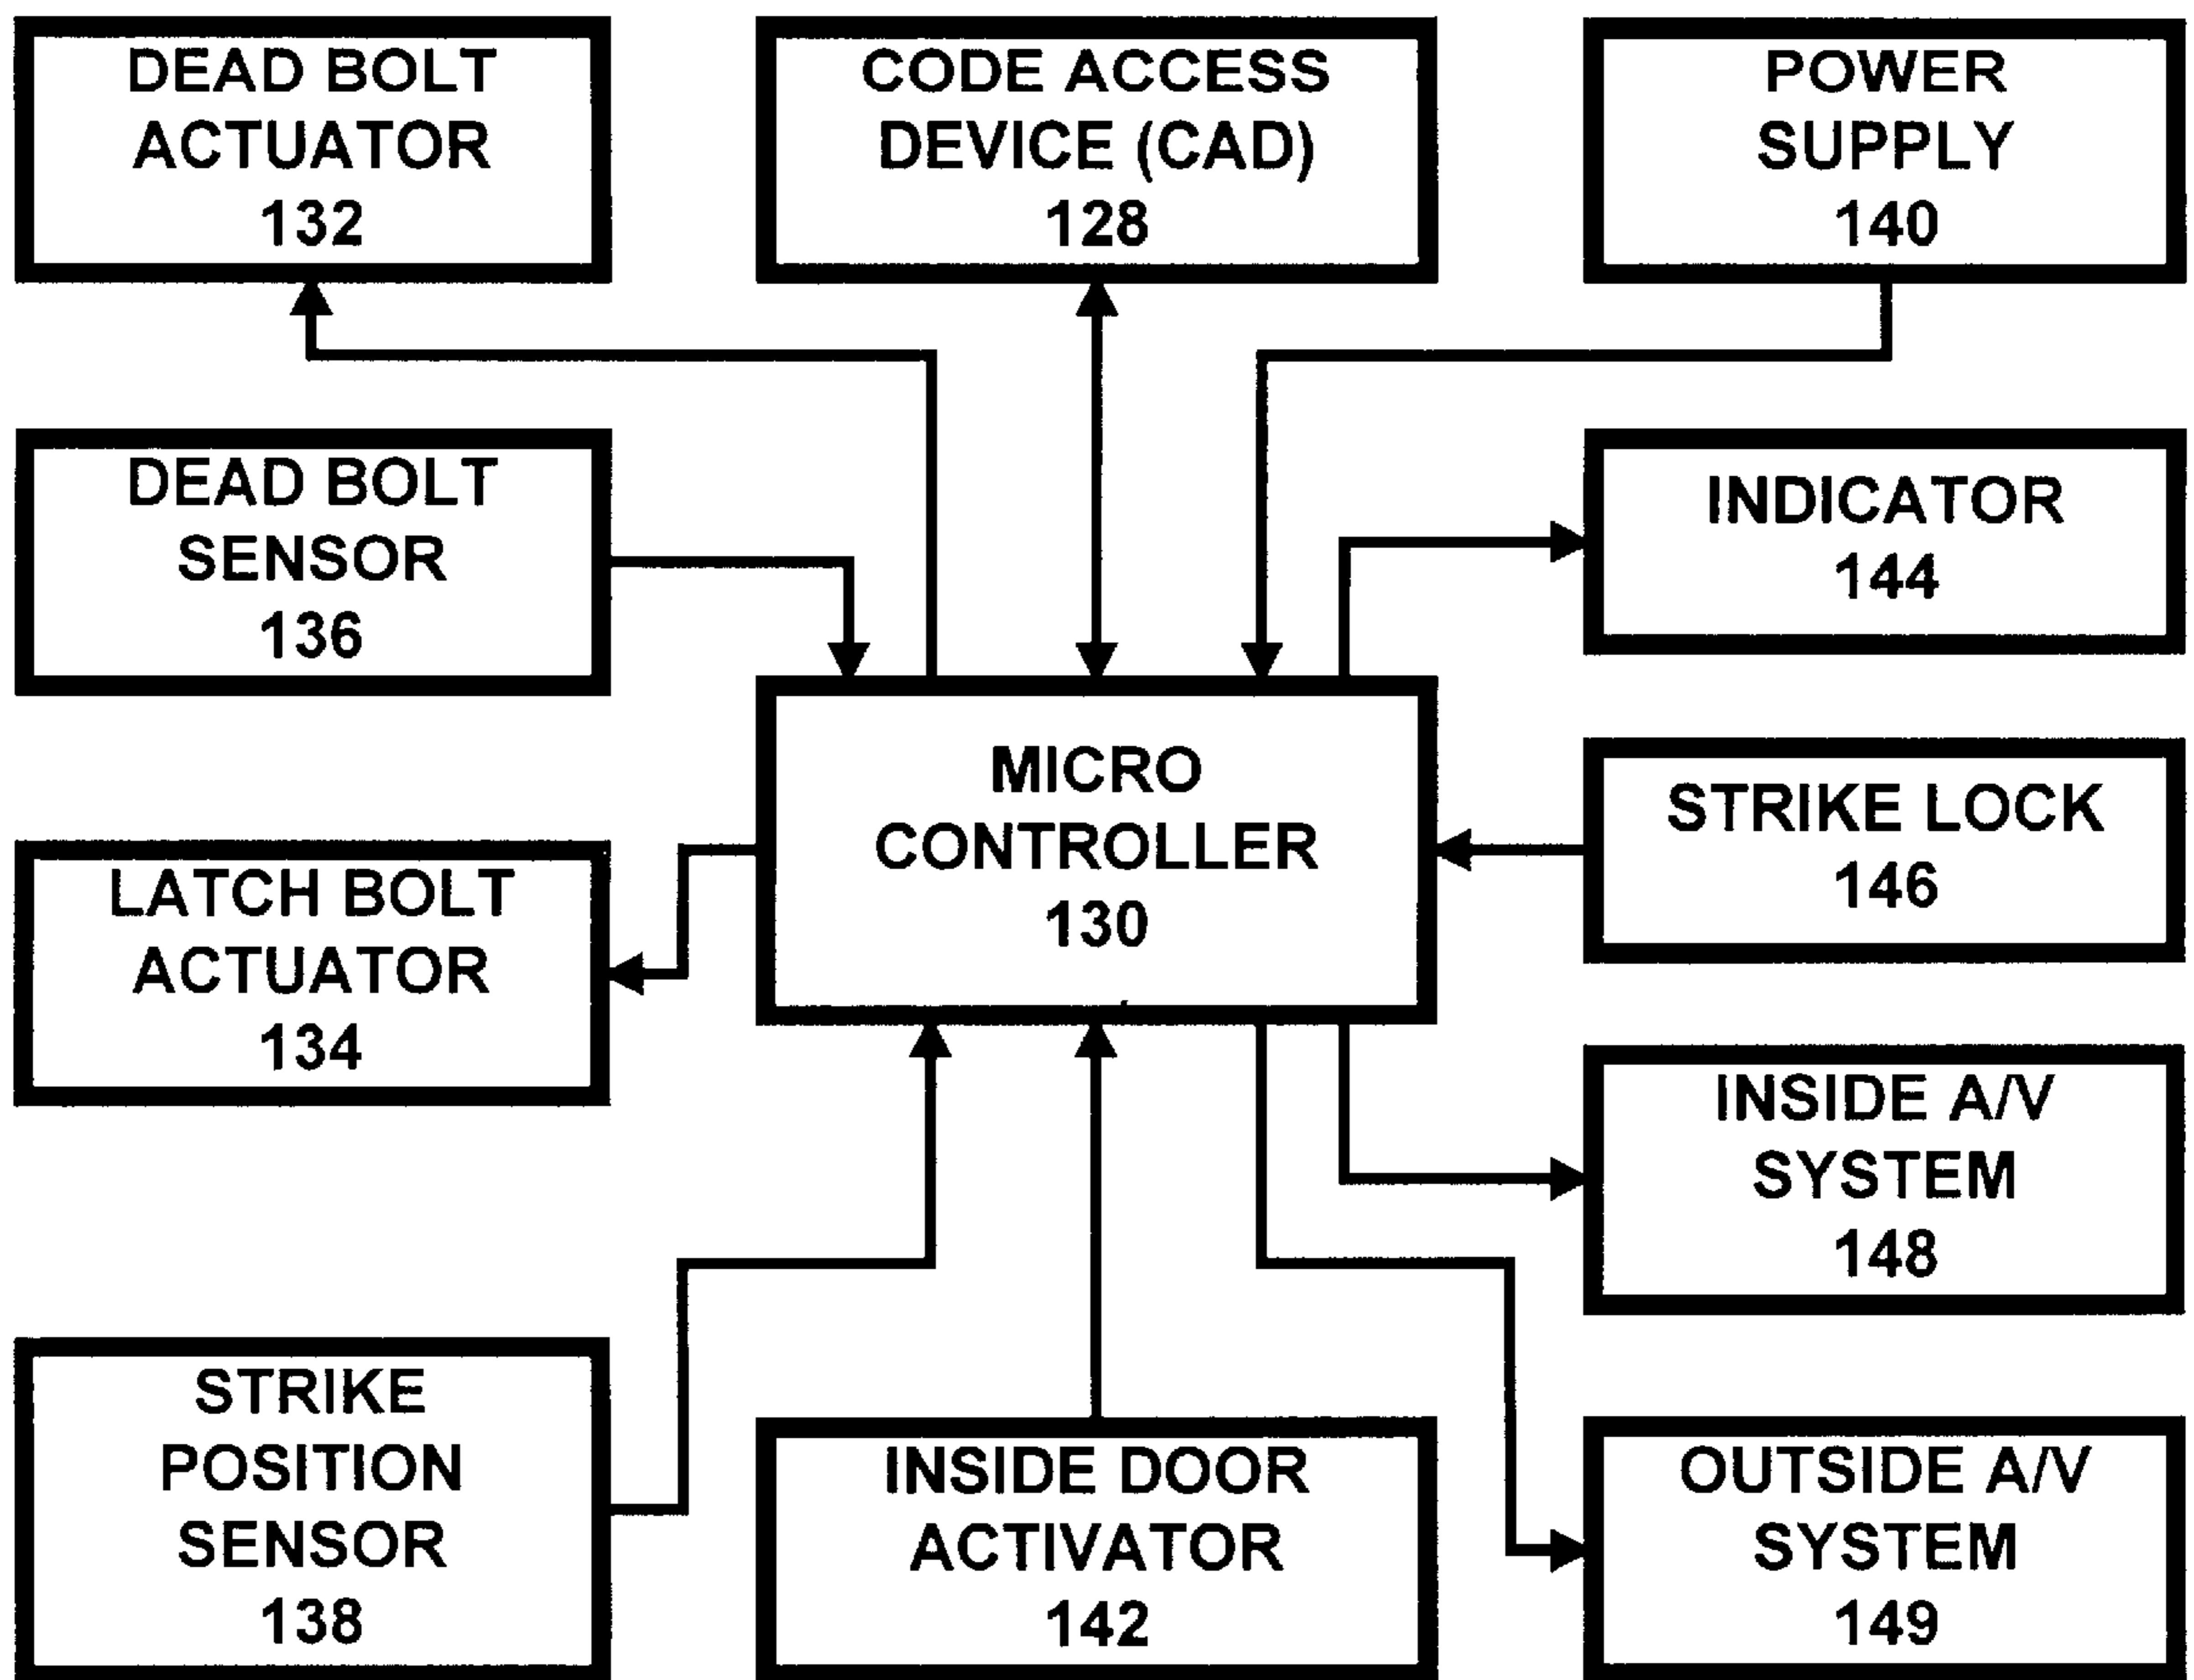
DEAD BOLT ACTUATOR 132

CODE ACCESS DEVICE (CAD) 128

POWER SUPPLY 140

DEAD BOLT SENSOR 136

INDICATOR 144

MICRO CONTROLLER 130

STRIKE LOCK 146

LATCH BOLT ACTUATOR 134

INSIDE A/V SYSTEM 148

STRIKE POSITION SENSOR 138

INSIDE DOOR ACTIVATOR 142

OUTSIDE A/V SYSTEM 149